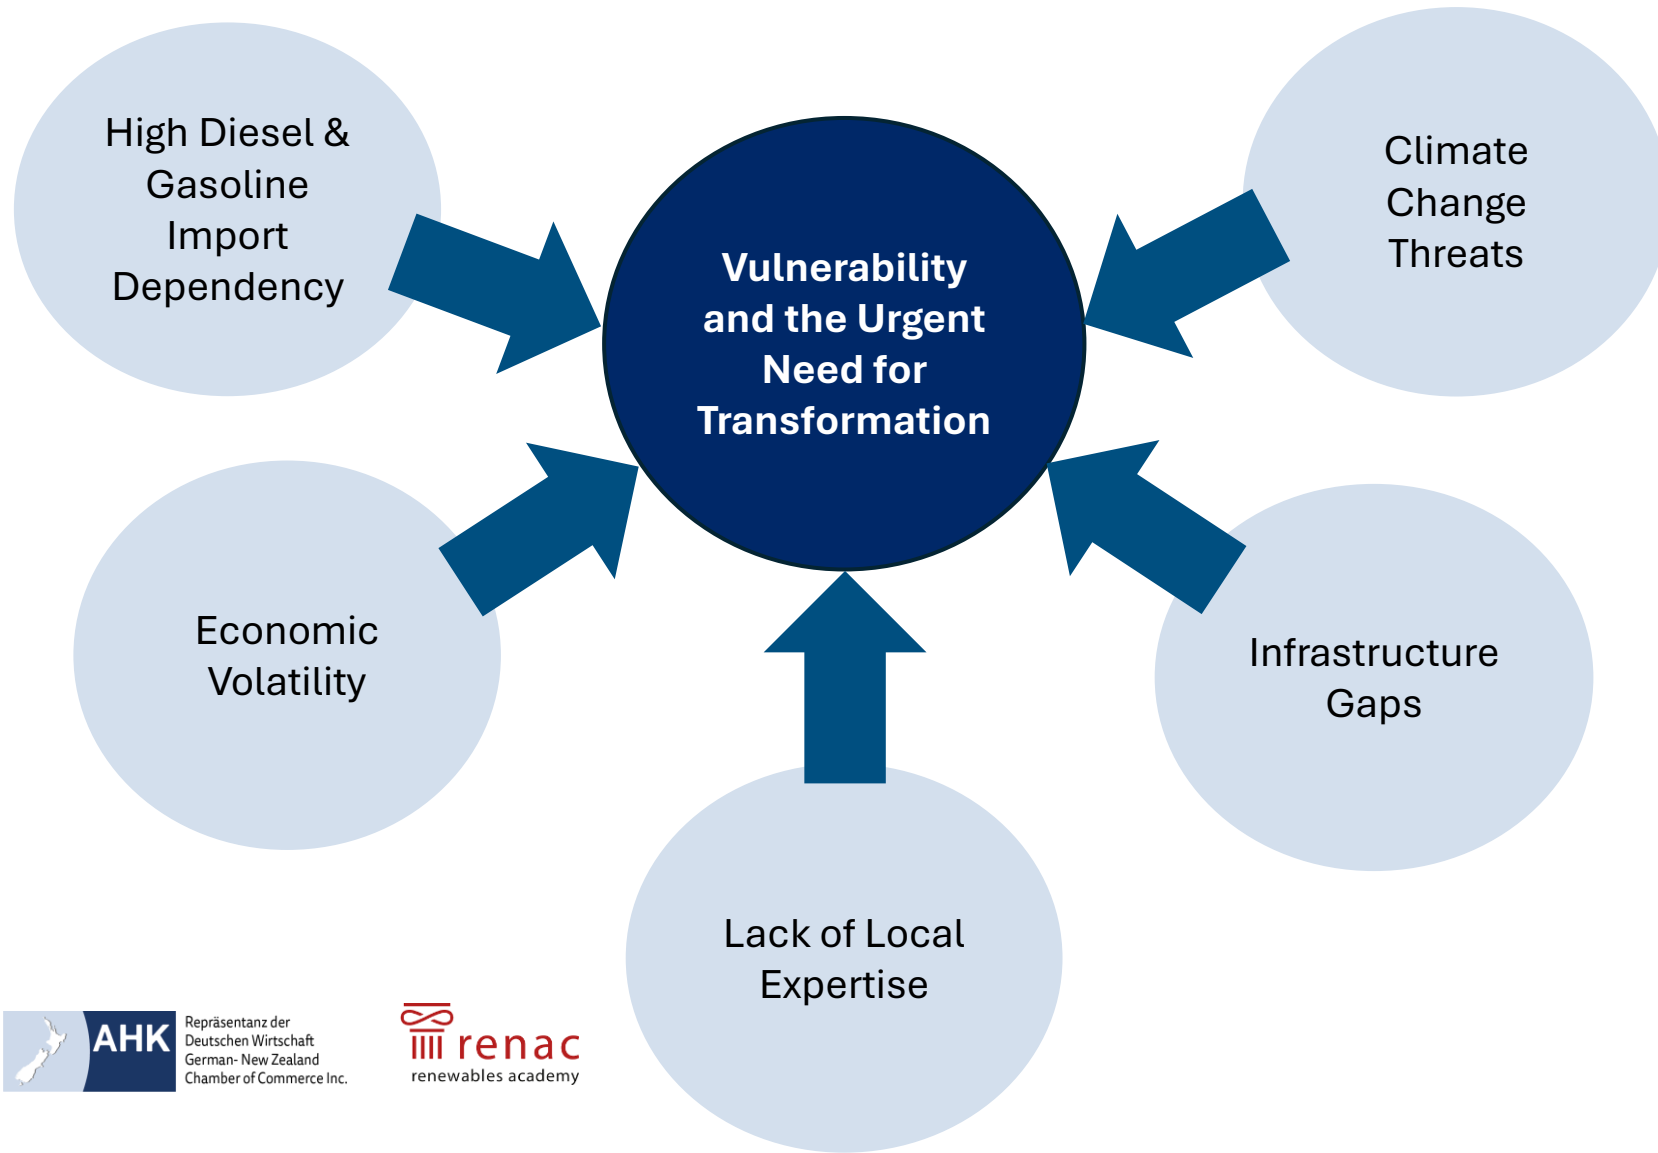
High Diesel & Gasoline Import Dependency

Climate Change Threats

Vulnerability and the Urgent Need for Transformation

Economic Volatility

Infrastructure Gaps

Lack of Local Expertise

AHK Repräsentanz der Deutschen Wirtschaft German- New Zealand Chamber of Commerce Inc.

renac renewables academy